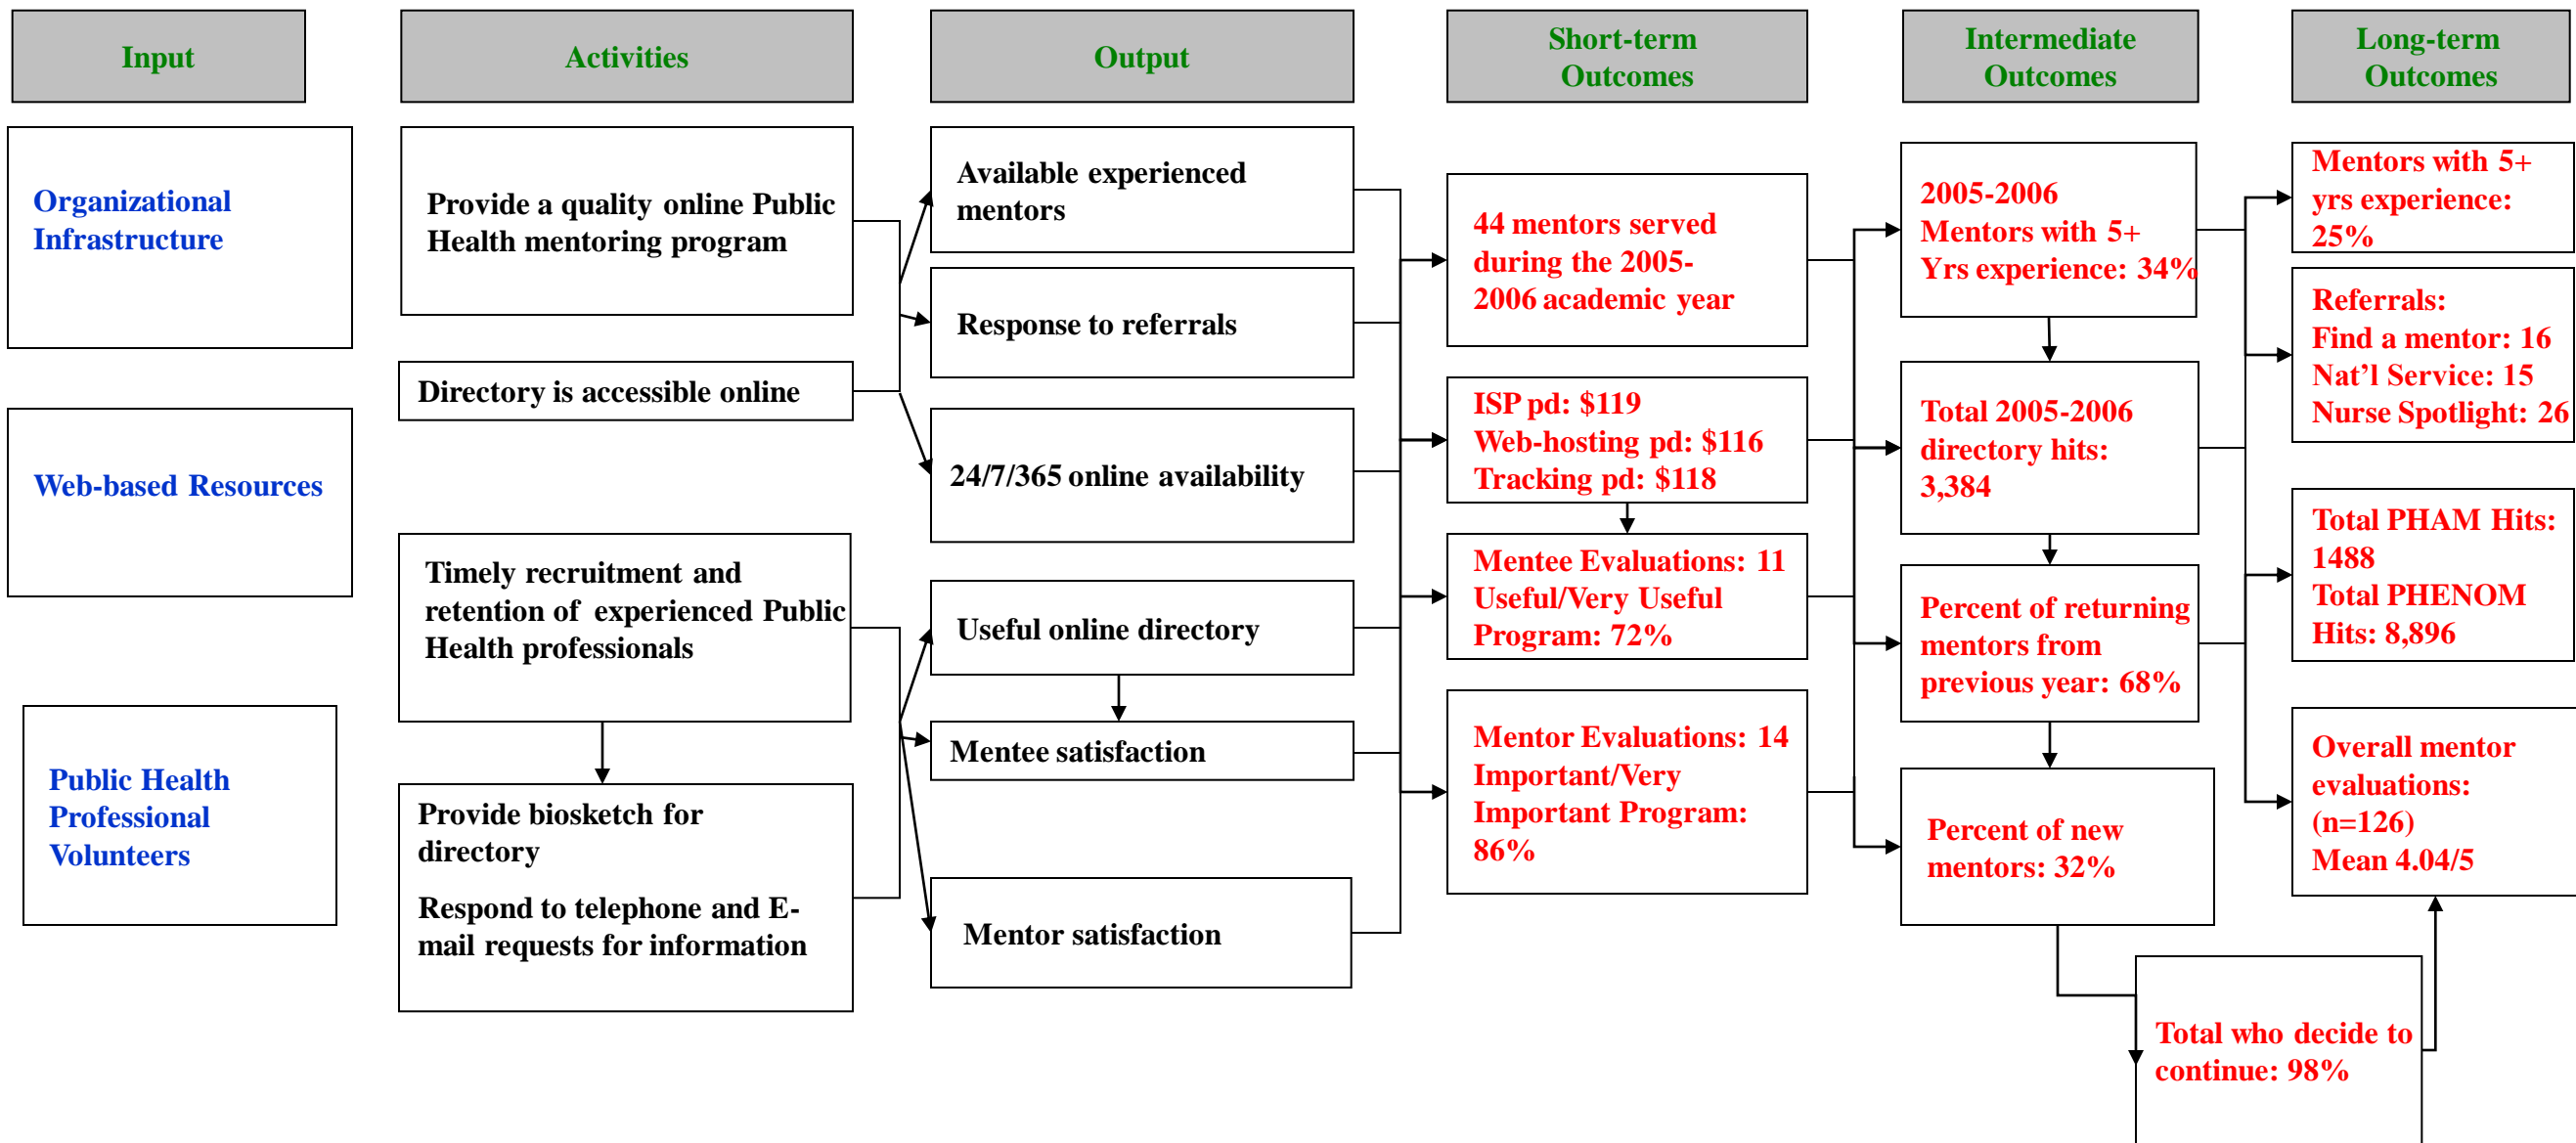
Input

Activities

Output

Short-term Outcomes

Intermediate Outcomes

Long-term Outcomes

Organizational Infrastructure

Web-based Resources

Public Health Professional Volunteers

Provide a quality online Public Health mentoring program

Directory is accessible online

Timely recruitment and retention of experienced Public Health professionals

Provide biosketch for directory

Respond to telephone and E-mail requests for information

Available experienced mentors

Response to referrals

24/7/365 online availability

Useful online directory

Mentee satisfaction

Mentor satisfaction

44 mentors served during the 2005-2006 academic year

ISP pd: $119
Web-hosting pd: $116
Tracking pd: $118

Mentee Evaluations: 11 Useful/Very Useful Program: 72%

Mentor Evaluations: 14 Important/Very Important Program: 86%

2005-2006 Mentors with 5+ Yrs experience: 34%

Total 2005-2006 directory hits: 3,384

Percent of returning mentors from previous year: 68%

Percent of new mentors: 32%

Total who decide to continue: 98%

Mentors with 5+ yrs experience: 25%

Referrals:
Find a mentor: 16
Nat'l Service: 15
Nurse Spotlight: 26

Total PHAM Hits: 1488
Total PHENOM Hits: 8,896

Overall mentor evaluations: (n=126)
Mean 4.04/5